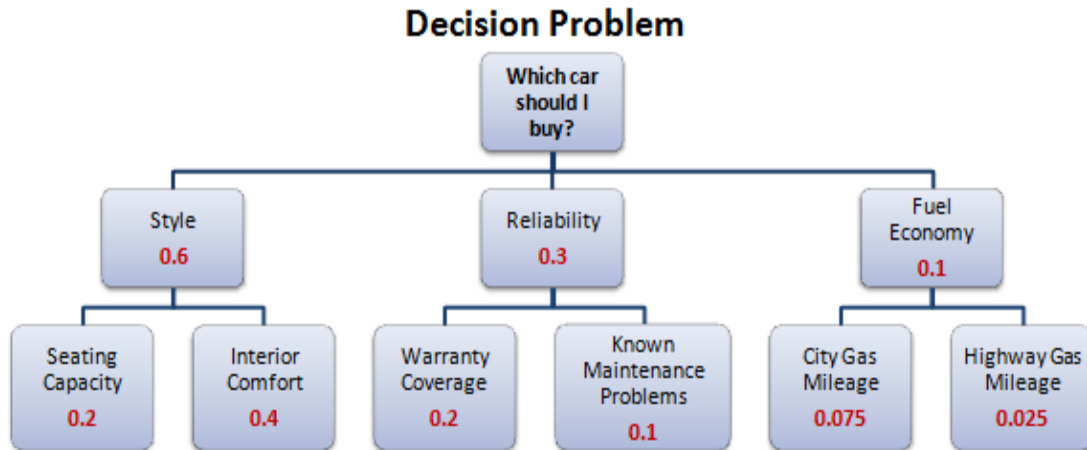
Decision Problem

Which car should I buy?

Style
0.6

Reliability
0.3

Fuel Economy
0.1

Seating Capacity
0.2

Interior Comfort
0.4

Warranty Coverage
0.2

Known Maintenance Problems
0.1

City Gas Mileage
0.075

Highway Gas Mileage
0.025